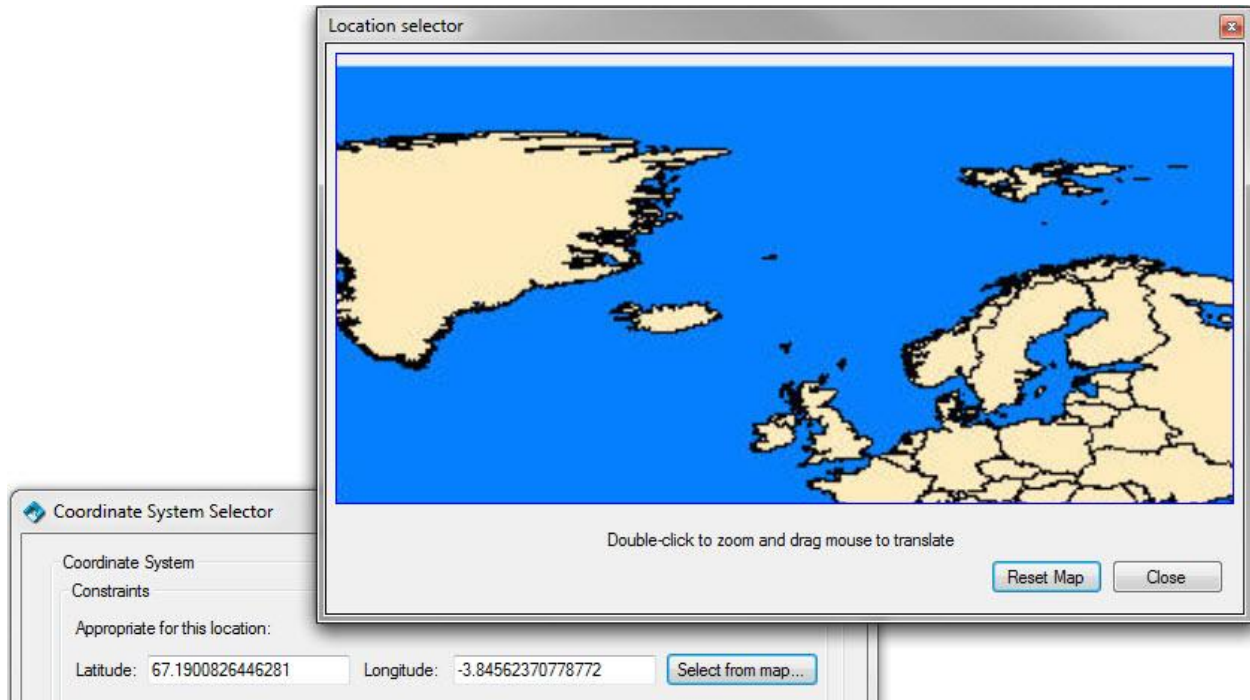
Location selector

Double-click to zoom and drag mouse to translate

Reset Map

Close

Coordinate System Selector

Coordinate System

Constraints

Appropriate for this location:

Latitude: 67.1900826446281

Longitude: -3.84562370778772

Select from map...